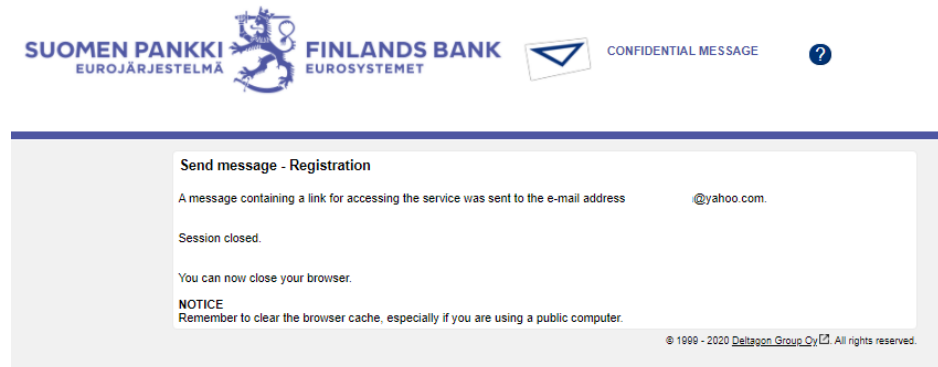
SUOMEN PANKKI
EUROJÄRJESTELMÄ

FINLANDS BANK
EUROSYSTEMET

CONFIDENTIAL MESSAGE

?

Send message - Registration

A message containing a link for accessing the service was sent to the e-mail address @yahoo.com.

Session closed.

You can now close your browser.

NOTICE
Remember to clear the browser cache, especially if you are using a public computer.

© 1999 - 2020 Deltagon Group Oy. All rights reserved.